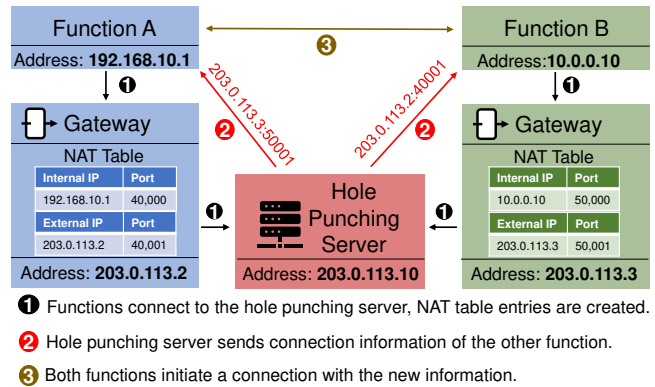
Function A

Address: **192.168.10.1**

❶

Gateway

NAT Table

| Internal IP | Port |
|---|---|
| 192.168.10.1 | 40,000 |
| External IP | Port |
| 203.0.113.2 | 40,001 |

Address: **203.0.113.2**

❸

203.0.113.3:50001

❷

203.0.113.2:40001

❷

Function B

Address:**10.0.0.10**

❶

Gateway

NAT Table

| Internal IP | Port |
|---|---|
| 10.0.0.10 | 50,000 |
| External IP | Port |
| 203.0.113.3 | 50,001 |

Address: **203.0.113.3**

❶

Hole Punching Server

❶

Address: **203.0.113.10**

❶ Functions connect to the hole punching server, NAT table entries are created.

❷ Hole punching server sends connection information of the other function.

❸ Both functions initiate a connection with the new information.